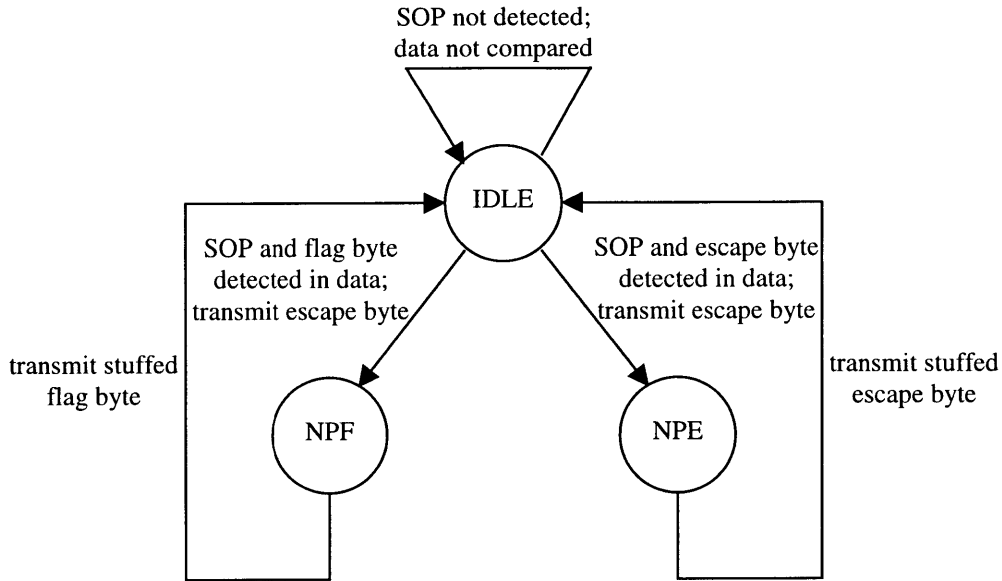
SOP not detected;
data not compared

IDLE

SOP and flag byte detected in data; transmit escape byte

SOP and escape byte detected in data; transmit escape byte

transmit stuffed flag byte

transmit stuffed escape byte

NPF

NPE